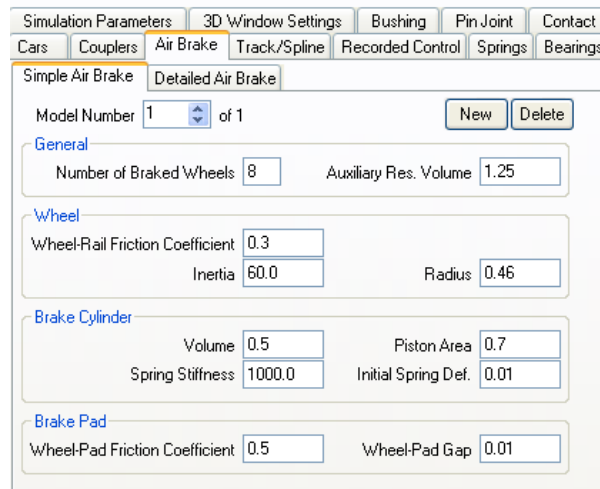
Simulation Parameters | 3D Window Settings | Bushing | Pin Joint | Contact
Cars | Couplers | Air Brake | Track/Spline | Recorded Control | Springs | Bearings

Simple Air Brake | Detailed Air Brake

Model Number 1 of 1 New Delete

General
Number of Braked Wheels 8
Auxiliary Res. Volume 1.25

Wheel
Wheel-Rail Friction Coefficient 0.3
Inertia 60.0
Radius 0.46

Brake Cylinder
Volume 0.5
Piston Area 0.7
Spring Stiffness 1000.0
Initial Spring Def. 0.01

Brake Pad
Wheel-Pad Friction Coefficient 0.5
Wheel-Pad Gap 0.01